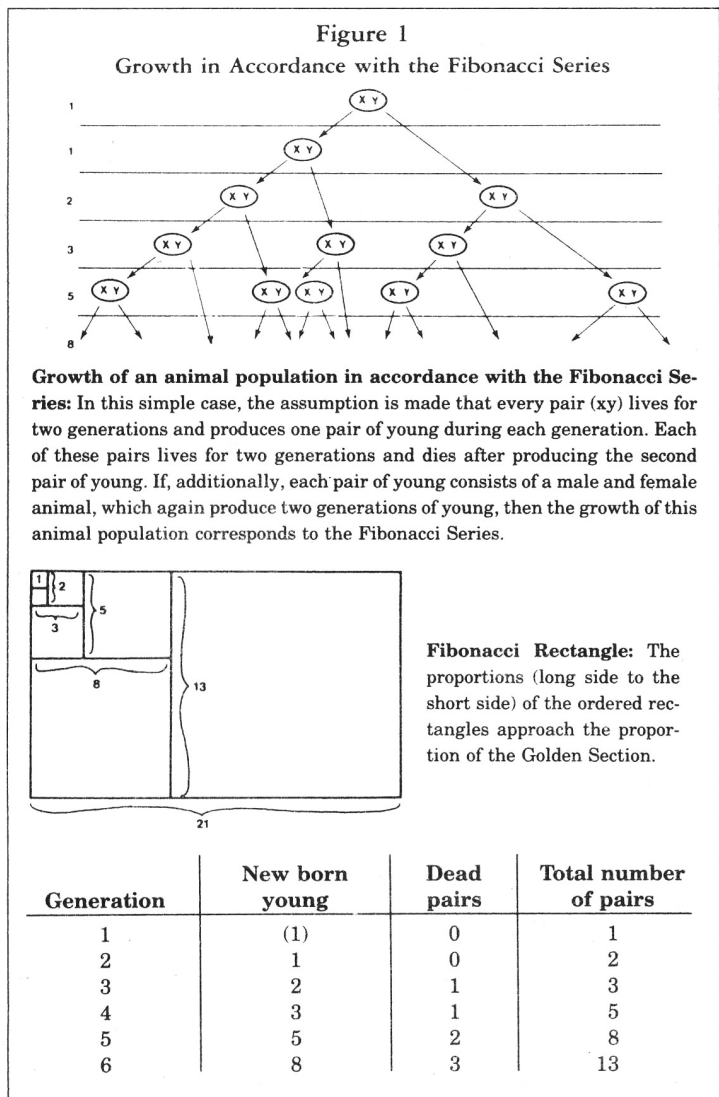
Figure 1
Growth in Accordance with the Fibonacci Series

1
1
2
3
5
8

X Y
X Y
X Y
X Y
X Y
X Y
X Y
X Y
X Y
X Y
X Y
X Y

**Growth of an animal population in accordance with the Fibonacci Series:** In this simple case, the assumption is made that every pair (xy) lives for two generations and produces one pair of young during each generation. Each of these pairs lives for two generations and dies after producing the second pair of young. If, additionally, each pair of young consists of a male and female animal, which again produce two generations of young, then the growth of this animal population corresponds to the Fibonacci Series.

1
2
3
5
8
13
21

**Fibonacci Rectangle:** The proportions (long side to the short side) of the ordered rectangles approach the proportion of the Golden Section.

| Generation | New born young | Dead pairs | Total number of pairs |
|---|---|---|---|
| 1 | (1) | 0 | 1 |
| 2 | 1 | 0 | 2 |
| 3 | 2 | 1 | 3 |
| 4 | 3 | 1 | 5 |
| 5 | 5 | 2 | 8 |
| 6 | 8 | 3 | 13 |